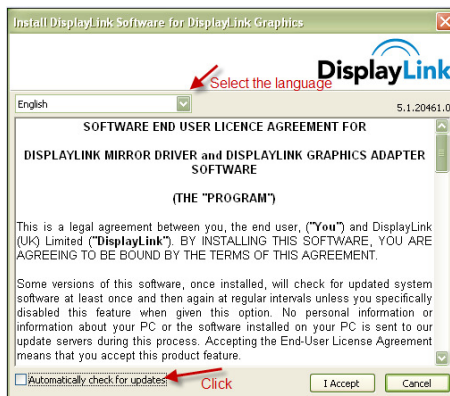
Install DisplayLink Software for DisplayLink Graphics

DisplayLink

Select the language

English

5.1.20461.0

SOFTWARE END USER LICENCE AGREEMENT FOR

DISPLAYLINK MIRROR DRIVER and DISPLAYLINK GRAPHICS ADAPTER SOFTWARE

(THE "PROGRAM")

This is a legal agreement between you, the end user, ("You") and DisplayLink (UK) Limited ("DisplayLink"). BY INSTALLING THIS SOFTWARE, YOU ARE AGREEING TO BE BOUND BY THE TERMS OF THIS AGREEMENT.

Some versions of this software, once installed, will check for updated system software at least once and then again at regular intervals unless you specifically disabled this feature when given this option. No personal information or information about your PC or the software installed on your PC is sent to our update servers during this process. Accepting the End-User License Agreement means that you accept this product feature.

Automatically check for updates

Click

I Accept

Cancel